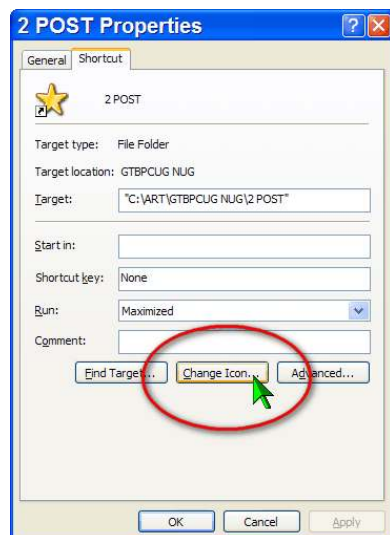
2 POST Properties

General | Shortcut

2 POST

Target type: File Folder

Target location: GTBPCUG NUG

Target: "C:\ART\GTBPCUG NUG\2 POST"

Start in:

Shortcut key: None

Run: Maximized

Comment:

Find Target...
Change Icon...
Advanced...

OK
Cancel
Apply